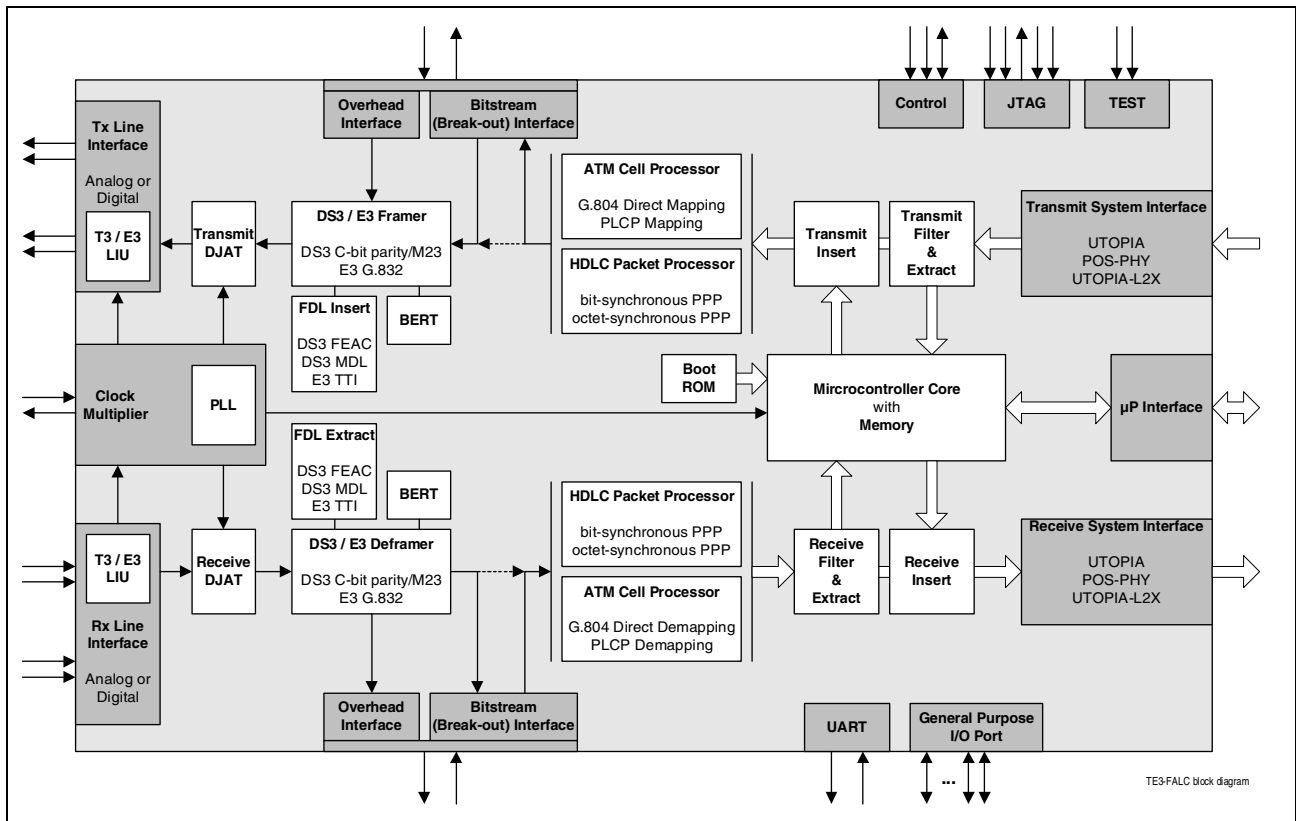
Overhead Interface

Bitstream (Break-out) Interface

Control

JTAG

TEST

Tx Line Interface

Analog or Digital

T3 / E3 LIU

Transmit DJAT

DS3 / E3 Framer

DS3 C-bit parity/M23
E3 G.832

FDL Insert

DS3 FEAC
DS3 MDL
E3 TTI

BERT

ATM Cell Processor

G.804 Direct Mapping
PLCP Mapping

HDLC Packet Processor

bit-synchronous PPP
octet-synchronous PPP

Transmit Insert

Transmit Filter & Extract

Transmit System Interface

UTOPIA
POS-PHY
UTOPIA-L2X

Clock Multiplier

PLL

Boot ROM

Mircrocontroller Core with Memory

µP Interface

FDL Extract

DS3 FEAC
DS3 MDL
E3 TTI

BERT

HDLC Packet Processor

bit-synchronous PPP
octet-synchronous PPP

Receive System Interface

UTOPIA
POS-PHY
UTOPIA-L2X

T3 / E3 LIU

Receive DJAT

DS3 / E3 Deframer

DS3 C-bit parity/M23
E3 G.832

Receive Filter & Extract

Receive Insert

ATM Cell Processor

G.804 Direct Demapping
PLCP Demapping

Rx Line Interface

Analog or Digital

Overhead Interface

Bitstream (Break-out) Interface

UART

General Purpose I/O Port

...

TE3-FALC block diagram